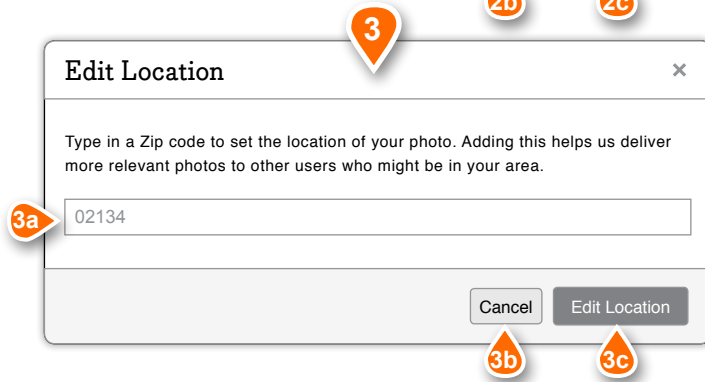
2b 2c

3

Edit Location

×

Type in a Zip code to set the location of your photo. Adding this helps us deliver more relevant photos to other users who might be in your area.

3a

02134

Cancel

Edit Location

3b

3c